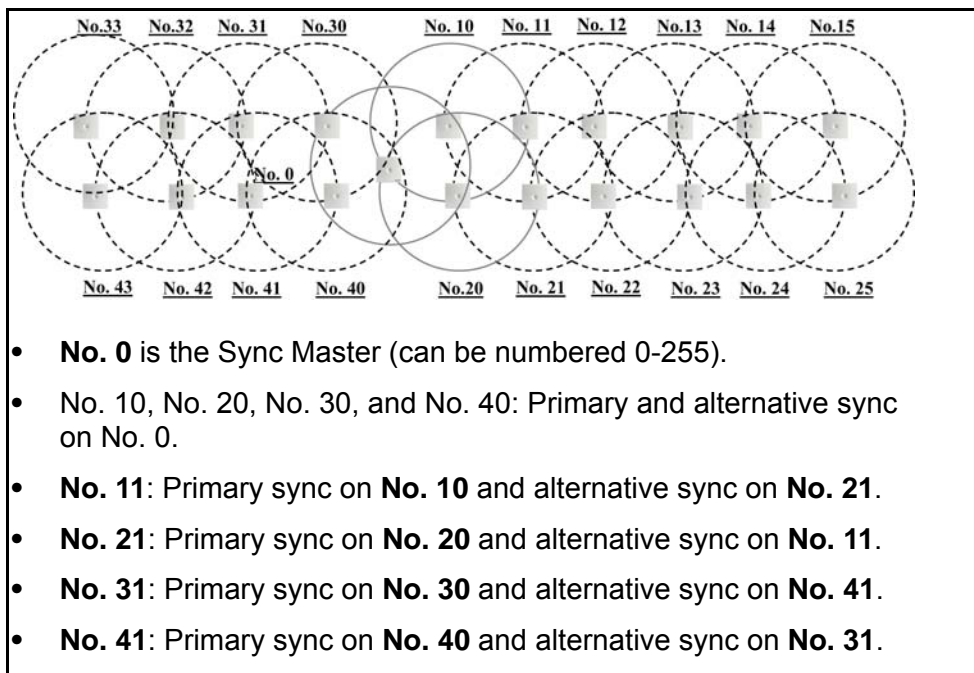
No.33 No.32 No. 31 No.30 No. 10 No. 11 No. 12 No.13 No. 14 No.15

No. 0

No. 43 No. 42 No. 41 No. 40 No.20 No. 21 No. 22 No. 23 No. 24 No. 25

- **No. 0** is the Sync Master (can be numbered 0-255).
- No. 10, No. 20, No. 30, and No. 40: Primary and alternative sync on No. 0.
- **No. 11**: Primary sync on **No. 10** and alternative sync on **No. 21**.
- **No. 21**: Primary sync on **No. 20** and alternative sync on **No. 11**.
- **No. 31**: Primary sync on **No. 30** and alternative sync on **No. 41**.
- **No. 41**: Primary sync on **No. 40** and alternative sync on **No. 31**.